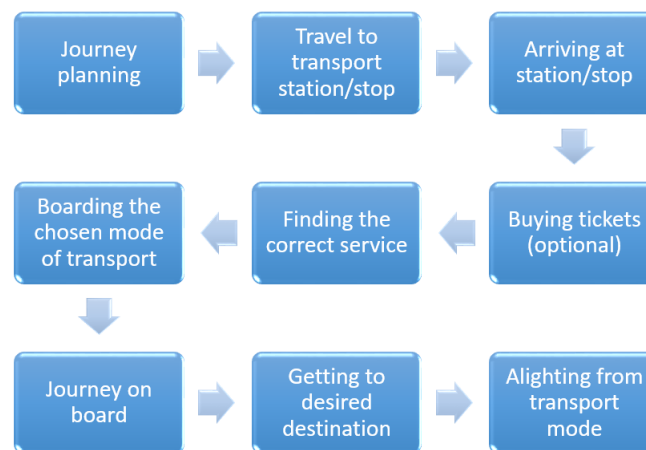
Journey planning

Travel to transport station/stop

Arriving at station/stop

Buying tickets (optional)

Finding the correct service

Boarding the chosen mode of transport

Journey on board

Getting to desired destination

Alighting from transport mode